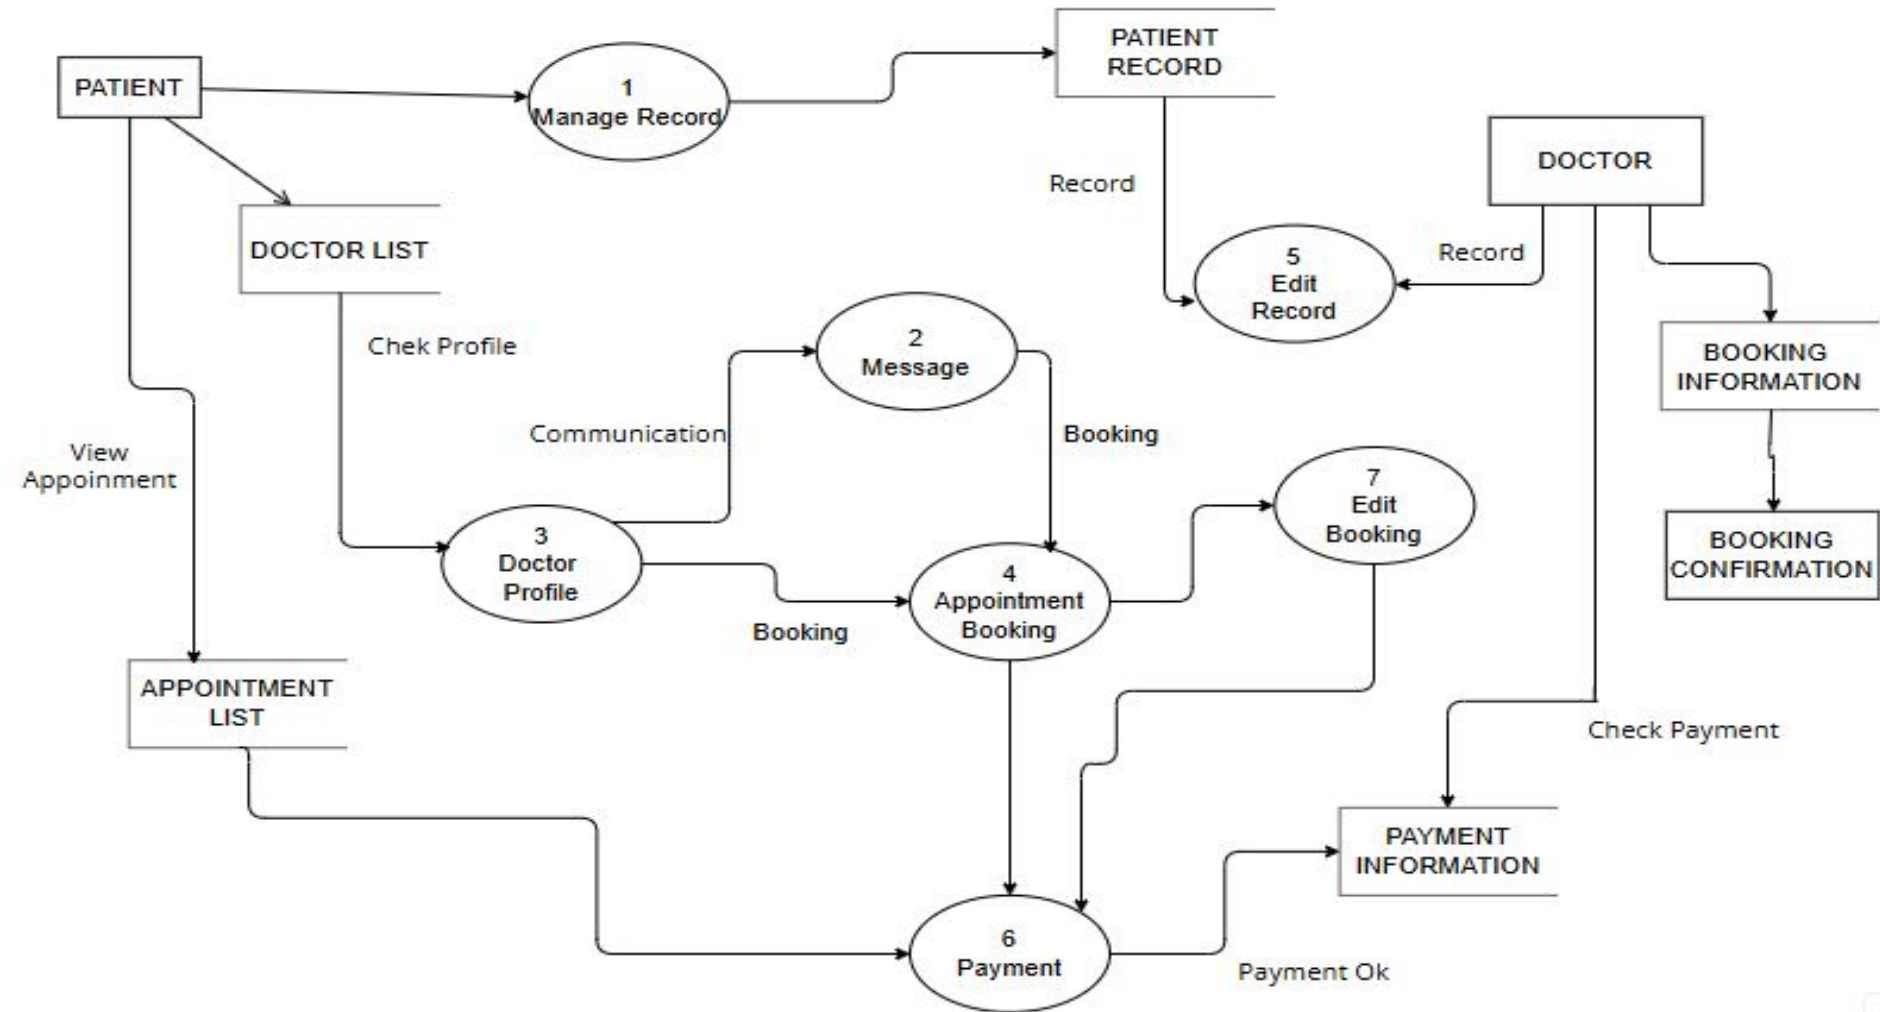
PATIENT

1
Manage Record

PATIENT RECORD

DOCTOR

Record

5
Edit
Record

Record

DOCTOR LIST

Chek Profile

2
Message

BOOKING INFORMATION

Communication

Booking

View
Appoinment

7
Edit
Booking

BOOKING CONFIRMATION

3
Doctor
Profile

4
Appointment
Booking

Booking

APPOINTMENT LIST

Check Payment

PAYMENT INFORMATION

6
Payment

Payment Ok